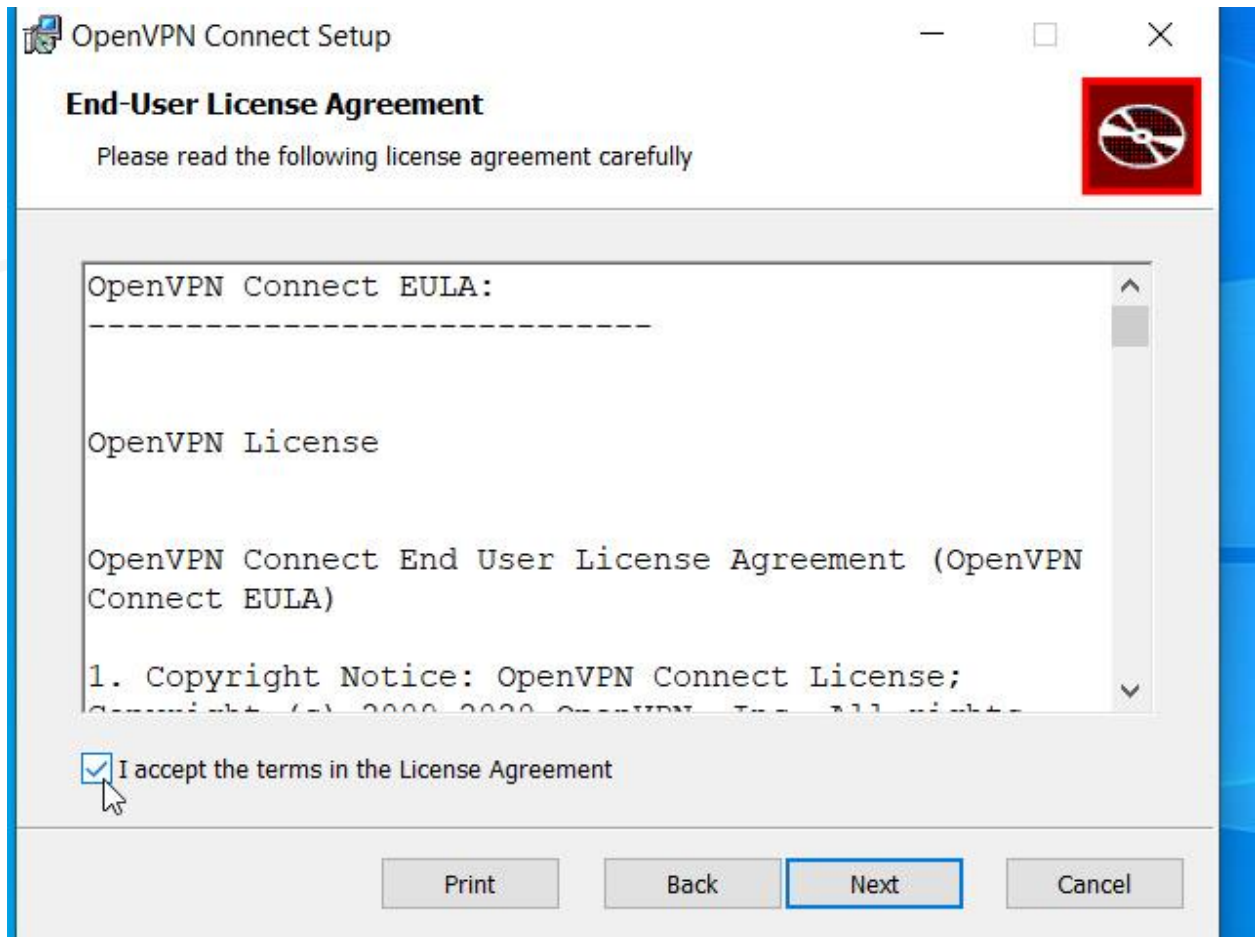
OpenVPN Connect Setup

End-User License Agreement

Please read the following license agreement carefully

OpenVPN Connect EULA:
----------------------------

OpenVPN License

OpenVPN Connect End User License Agreement (OpenVPN Connect EULA)

1. Copyright Notice: OpenVPN Connect License;
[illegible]

I accept the terms in the License Agreement

Print Back Next Cancel